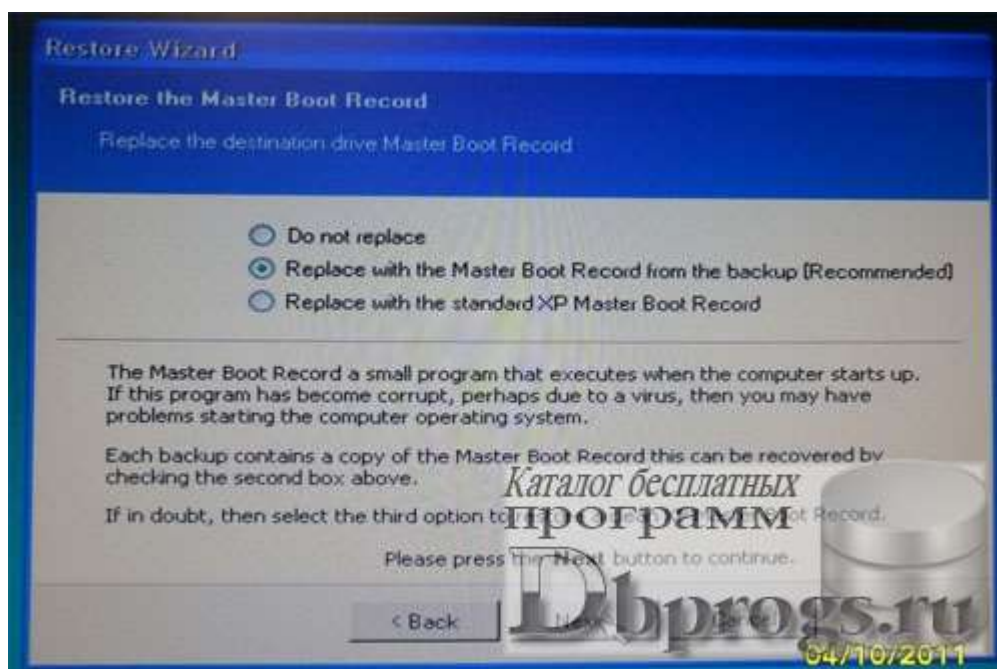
Restore Wizard

Restore the Master Boot Record

Replace the destination drive Master Boot Record

Do not replace

Replace with the Master Boot Record from the backup [Recommended]

Replace with the standard XP Master Boot Record

The Master Boot Record a small program that executes when the computer starts up. If this program has become corrupt, perhaps due to a virus, then you may have problems starting the computer operating system.

Each backup contains a copy of the Master Boot Record this can be recovered by checking the second box above.

If in doubt, then select the third option to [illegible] ot Record.

Please press the Next button to continue.

< Back

Next

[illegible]

Каталог бесплатных программ

Dbprogs.ru

04/10/2011